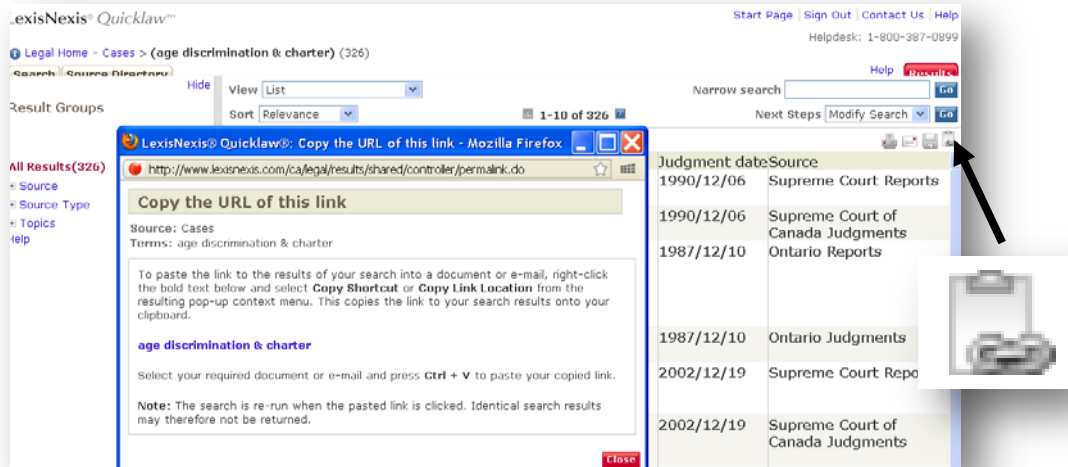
LexisNexis® Quicklaw™

Start Page | Sign Out | Contact Us | Help

Helpdesk: 1-800-387-0899

Legal Home - Cases > (age discrimination & charter) (326)

Search | Source Directory

Help Results

Result Groups

Hide

View List

Sort Relevance

1-10 of 326

Narrow search Go

Next Steps Modify Search Go

All Results(326)
Source
Source Type
Topics
Help

LexisNexis® Quicklaw®: Copy the URL of this link - Mozilla Firefox

http://www.lexisnexis.com/ca/legal/results/shared/controller/permalink.do

Copy the URL of this link

Source: Cases
Terms: age discrimination & charter

To paste the link to the results of your search into a document or e-mail, right-click the bold text below and select Copy Shortcut or Copy Link Location from the resulting pop-up context menu. This copies the link to your search results onto your clipboard.

age discrimination & charter

Select your required document or e-mail and press Ctrl + V to paste your copied link.

Note: The search is re-run when the pasted link is clicked. Identical search results may therefore not be returned.

Close

| Judgment date | Source |
|---|---|
| 1990/12/06 | Supreme Court Reports |
| 1990/12/06 | Supreme Court of Canada Judgments |
| 1987/12/10 | Ontario Reports |
| 1987/12/10 | Ontario Judgments |
| 2002/12/19 | Supreme Court Repo |
| 2002/12/19 | Supreme Court of Canada Judgments |